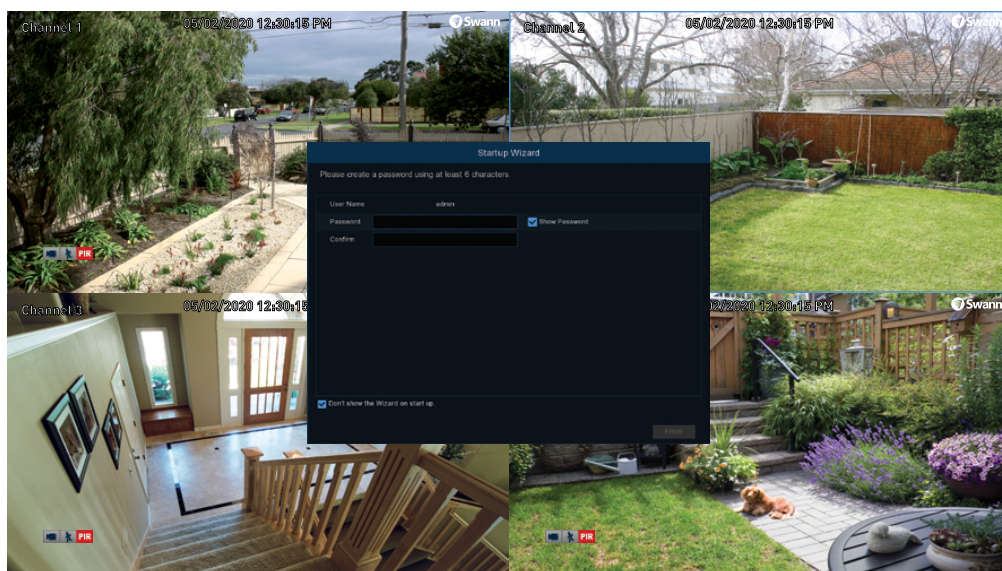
Channel 1 05/02/2020 12:30:15 PM Swann

Channel 2 05/02/2020 12:30:15 PM Swann

Channel 3 05/02/2020 12:30:15

02/2020 12:30:15 PM Swann

PIR

PIR

PIR

Startup Wizard

Please create a password using at least 6 characters.

User Name admin

Password

Show Password

Confirm

Don't show the Wizard on start up.

Finish